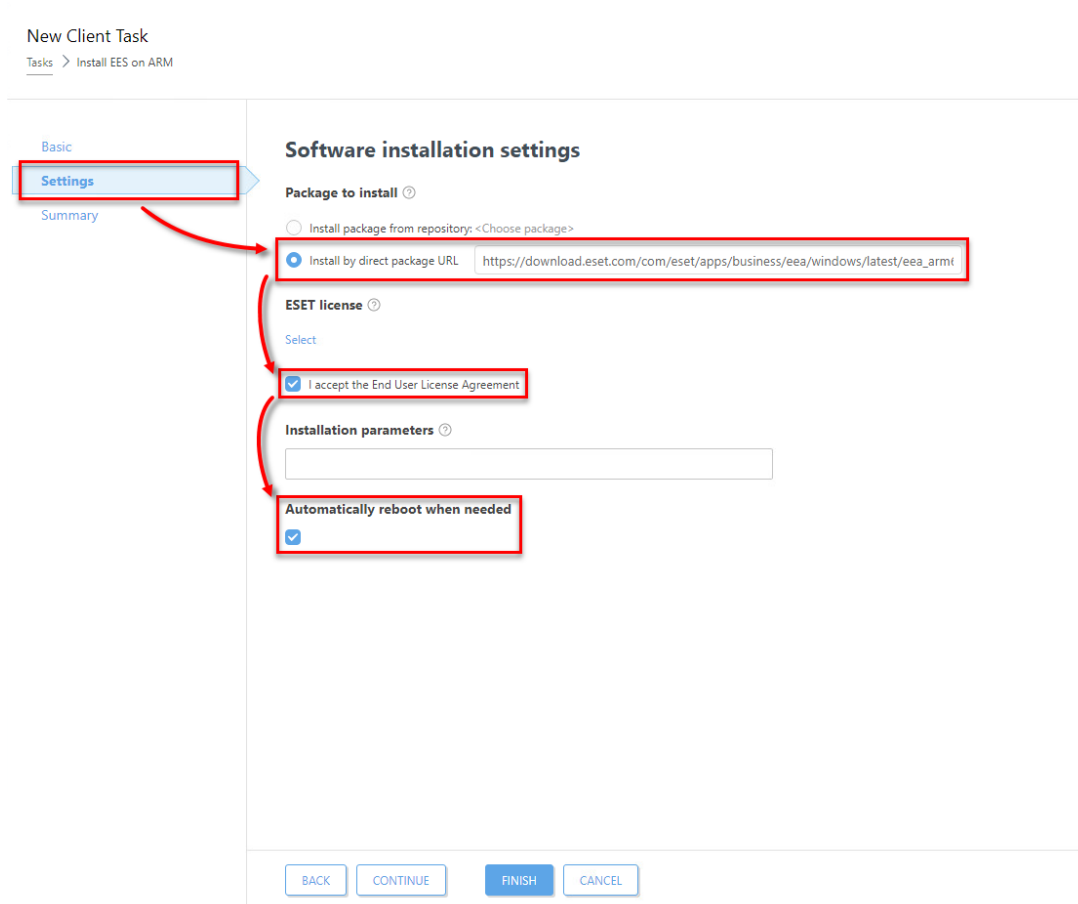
New Client Task
Tasks > Install EES on ARM

Basic
Settings
Summary

Software installation settings

Package to install

Install package from repository: <Choose package>

Install by direct package URL https://download.eset.com/com/eset/apps/business/eea/windows/latest/eea_arm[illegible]

ESET license

Select

I accept the End User License Agreement

Installation parameters

Automatically reboot when needed

BACK CONTINUE FINISH CANCEL